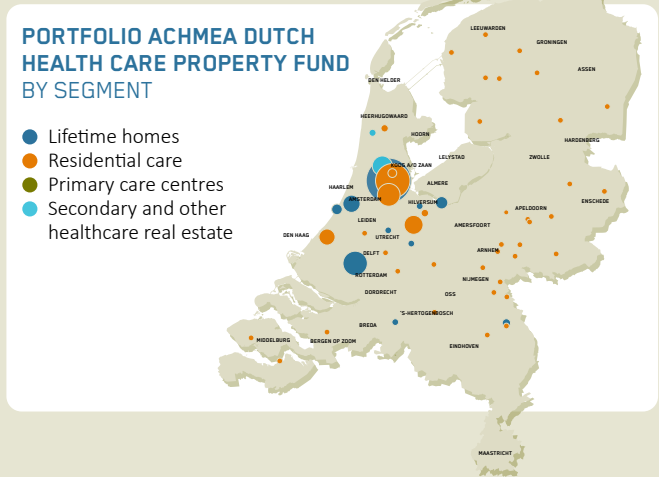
PORTFOLIO ACHMEA DUTCH HEALTH CARE PROPERTY FUND
BY SEGMENT

Lifetime homes
Residential care
Primary care centres
Secondary and other healthcare real estate

LEEUWARDEN
GRONINGEN
ASSEN
DEN HELDER
HEERHUGOWAARD
HOORN
HARDENBERG
ZWOLLE
LELYSTAD
KOOG A/D ZAAN
HAARLEM
ALMERE
AMSTERDAM
HILVERSUM
APELDOORN
ENSCHEDE
LEIDEN
DEN HAAG
UTRECHT
AMERSFOORT
ARNHEM
DELFT
ROTTERDAM
NIJMEGEN
DORDRECHT
OSS
BREDA
'S-HERTOGENBOSCH
MIDDELBURG
BERGEN OP ZOOM
EINDHOVEN
MAASTRICHT